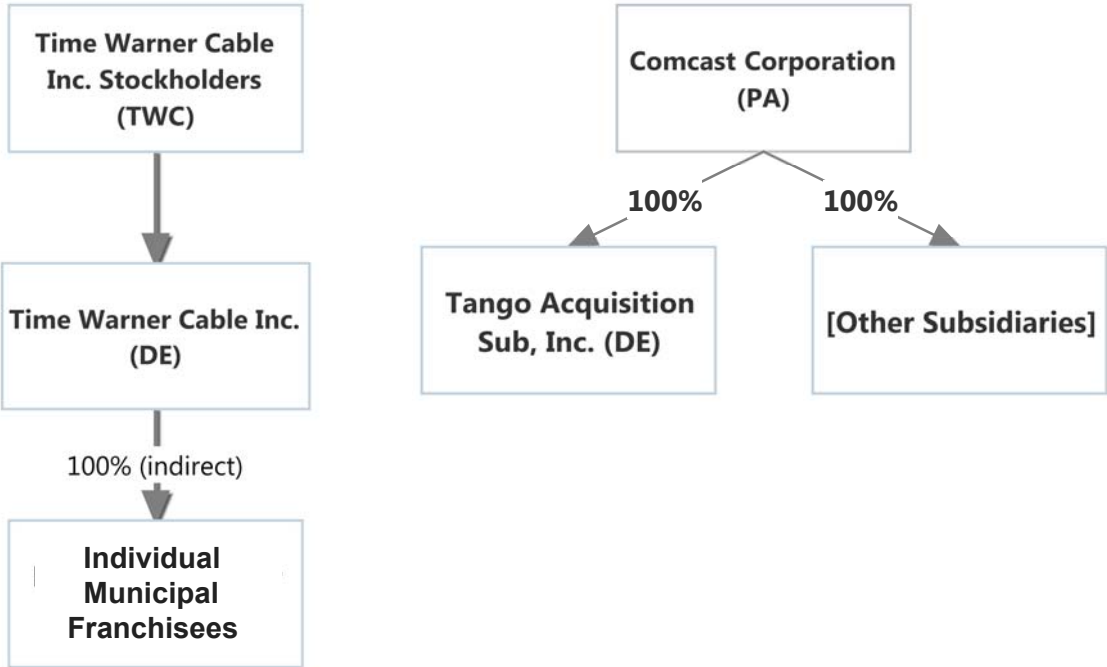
Time Warner Cable Inc. Stockholders (TWC)

Time Warner Cable Inc. (DE)

100% (indirect)

Individual Municipal Franchisees

Comcast Corporation (PA)

100%

100%

Tango Acquisition Sub, Inc. (DE)

[Other Subsidiaries]